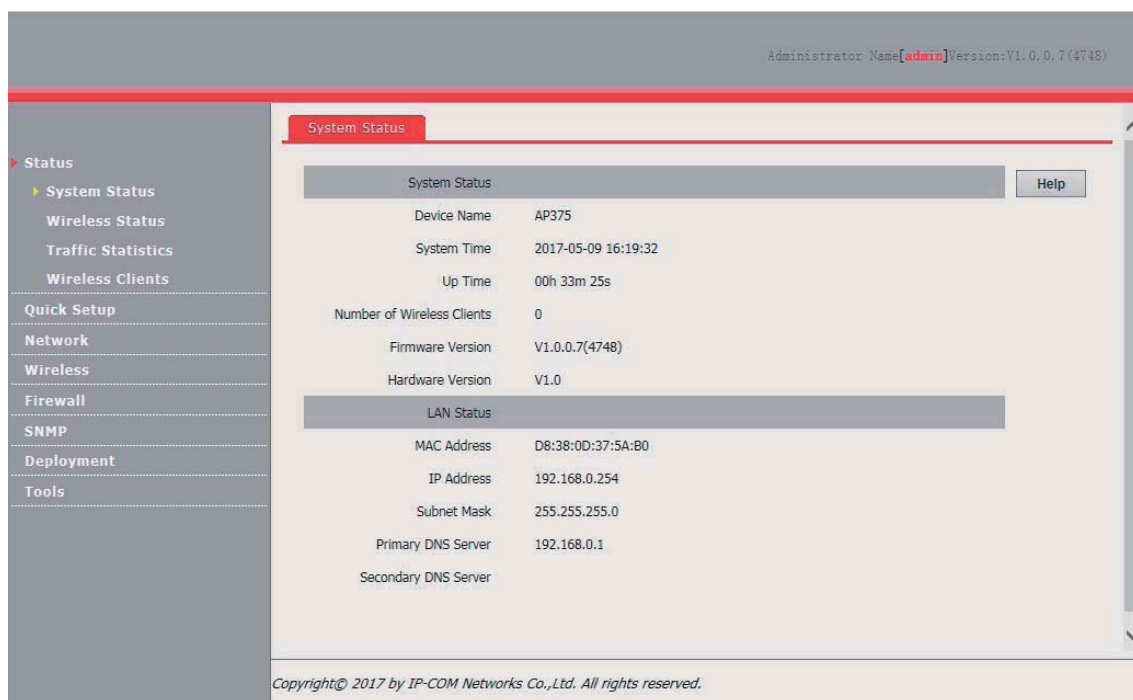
Administrator Name[admin]Version:V1.0.0.7(4748)

Status
System Status
Wireless Status
Traffic Statistics
Wireless Clients
Quick Setup
Network
Wireless
Firewall
SNMP
Deployment
Tools

System Status

Help

| System Status | |
|---|---|
| Device Name | AP375 |
| System Time | 2017-05-09 16:19:32 |
| Up Time | 00h 33m 25s |
| Number of Wireless Clients | 0 |
| Firmware Version | V1.0.0.7(4748) |
| Hardware Version | V1.0 |

| LAN Status | |
|---|---|
| MAC Address | D8:38:0D:37:5A:B0 |
| IP Address | 192.168.0.254 |
| Subnet Mask | 255.255.255.0 |
| Primary DNS Server | 192.168.0.1 |
| Secondary DNS Server | |

Copyright© 2017 by IP-COM Networks Co.,Ltd. All rights reserved.